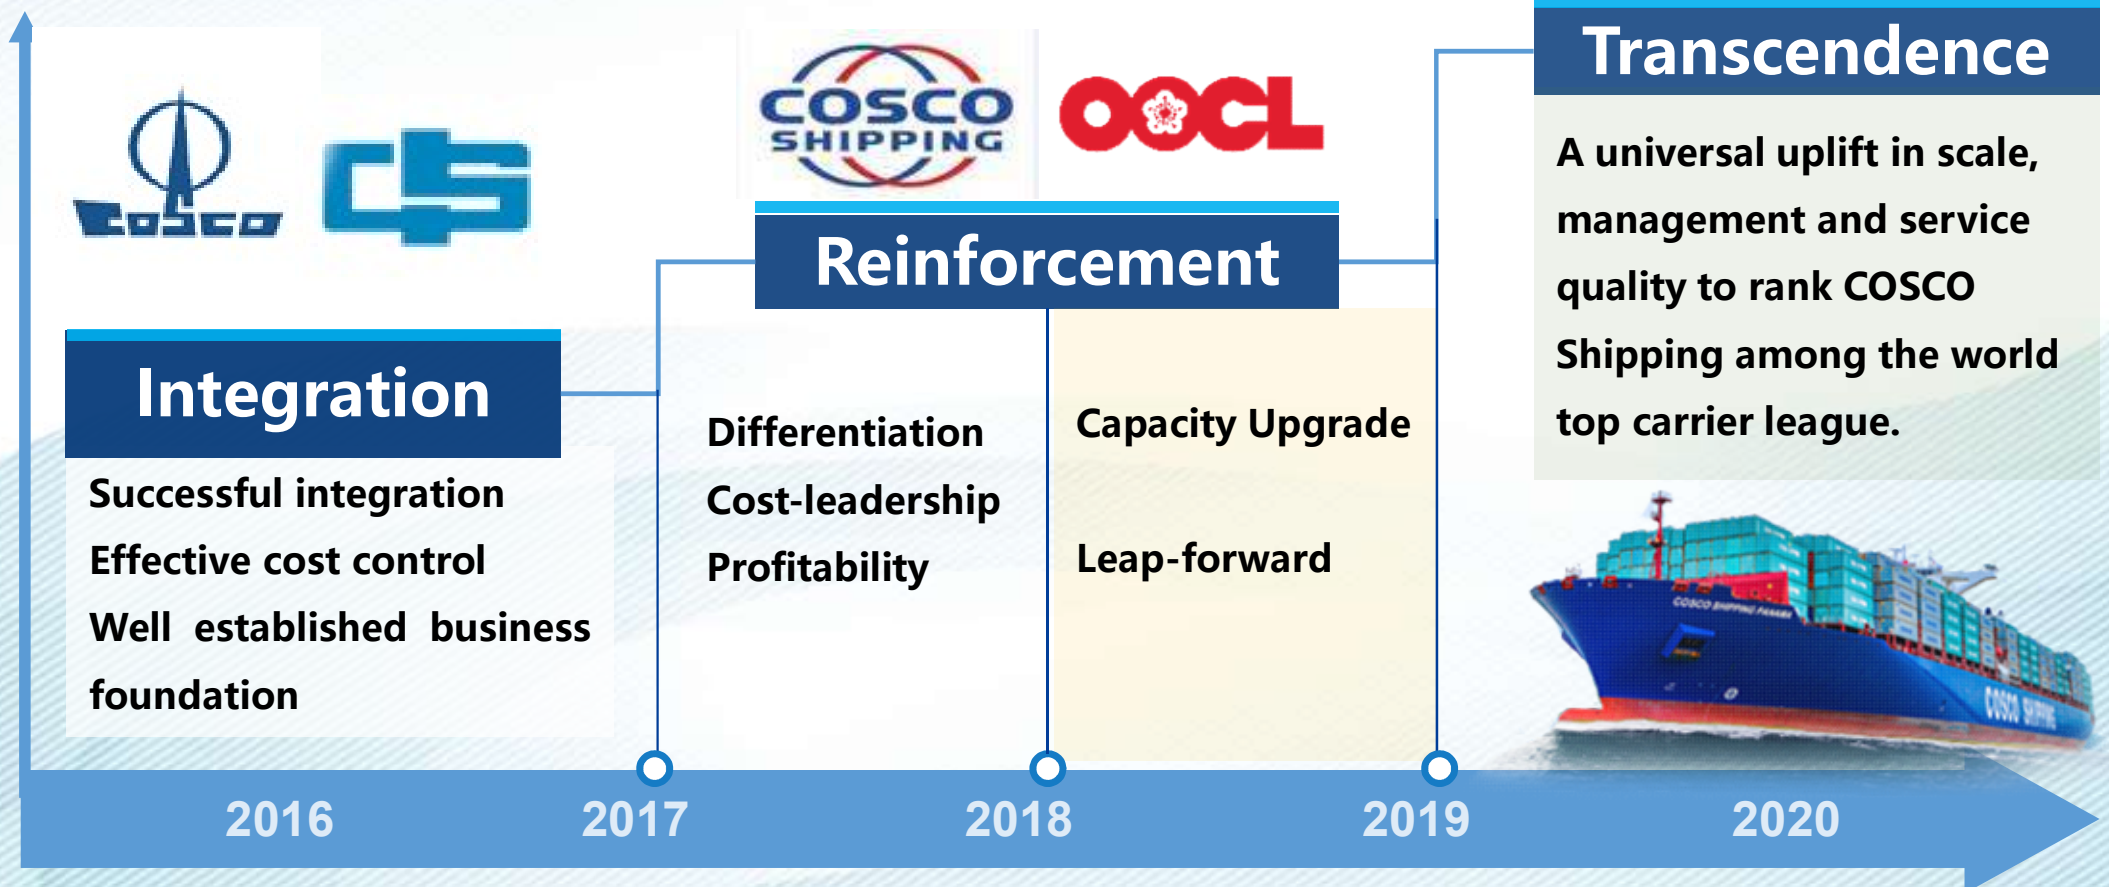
COSCO

CS

COSCO SHIPPING

OOCL

Transcendence

A universal uplift in scale, management and service quality to rank COSCO Shipping among the world top carrier league.

Reinforcement

Integration

Successful integration
Effective cost control
Well established business foundation

Differentiation
Cost-leadership
Profitability

Capacity Upgrade

Leap-forward

COSCO SHIPPING PANAMA

COSCO SHIPPING

2016
2017
2018
2019
2020